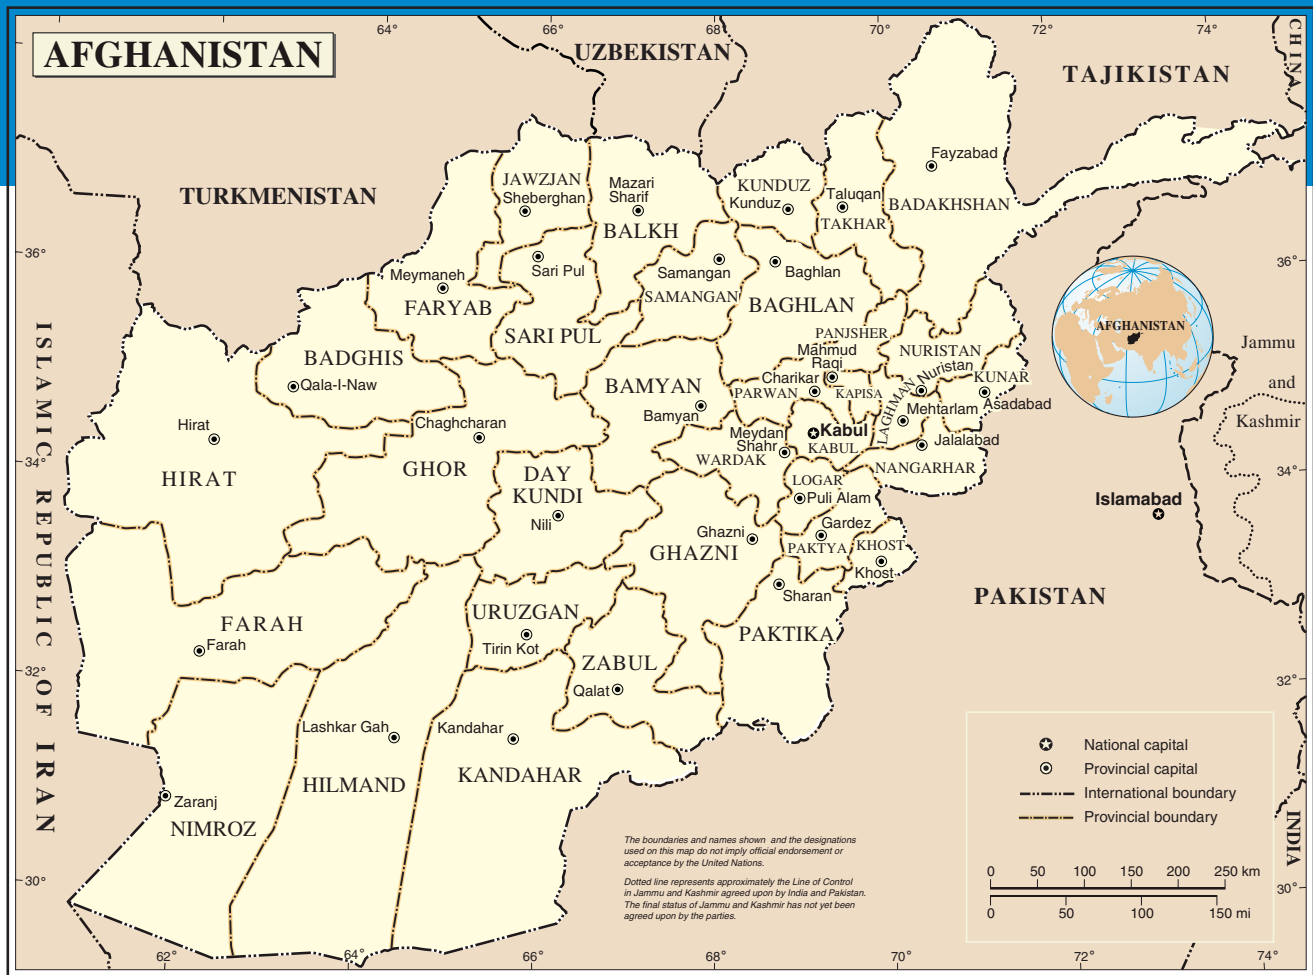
AFGHANISTAN

64° 66° 68° 70° 72° 74°

UZBEKISTAN
TAJIKISTAN
CHINA
TURKMENISTAN
ISLAMIC REPUBLIC OF IRAN
PAKISTAN
INDIA
Jammu and Kashmir

36°
34°
32°
30°

JAWZJAN
Sheberghan
Mazari Sharif
BALKH
KUNDUZ
Kunduz
Taluqan
TAKHAR
BADAKHSHAN
Fayzabad
Meymaneh
FARYAB
Sari Pul
SARI PUL
Samangan
SAMANGAN
Baghlan
BAGHLAN
PANJSHER
NURISTAN
Nuristan
Mahmud Raqi
KAPISA
Charikar
PARWAN
KUNAR
Asadabad
LAGHMAN
Mehtarlam
Jalalabad
NANGARHAR
BADGHIS
Qala-I-Naw
BAMYAN
Bamyan
Meydan Shahr
WARDAK
Kabul
KABUL
LOGAR
Puli Alam
Gardez
PAKTYA
KHOST
Khost
Hirat
HIRAT
Chaghcharan
GHOR
DAY KUNDI
Nili
Ghazni
GHAZNI
Sharan
PAKTIKA
FARAH
Farah
URUZGAN
Tirin Kot
ZABUL
Qalat
Lashkar Gah
Kandahar
KANDAHAR
HILMAND
Zaranj
NIMROZ
Islamabad

AFGHANISTAN

National capital
Provincial capital
International boundary
Provincial boundary

0 50 100 150 200 250 km
0 50 100 150 mi

The boundaries and names shown and the designations used on this map do not imply official endorsement or acceptance by the United Nations.

Dotted line represents approximately the Line of Control in Jammu and Kashmir agreed upon by India and Pakistan. The final status of Jammu and Kashmir has not yet been agreed upon by the parties.

62° 64° 66° 68° 70° 72° 74°